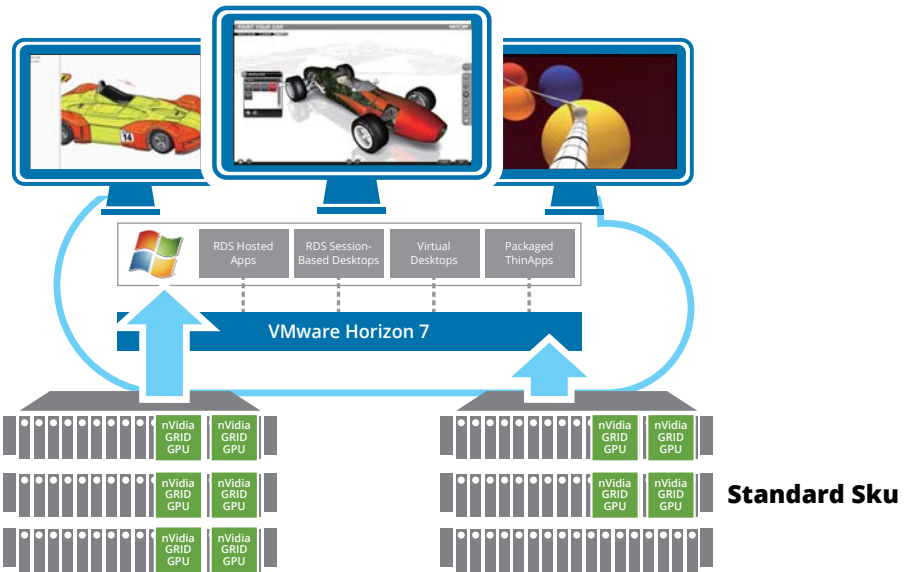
RDS Hosted Apps

RDS Session-Based Desktops

Virtual Desktops

Packaged ThinApps

VMware Horizon 7

nVidia GRID GPU

nVidia GRID GPU

nVidia GRID GPU

nVidia GRID GPU

nVidia GRID GPU

nVidia GRID GPU

nVidia GRID GPU

nVidia GRID GPU

nVidia GRID GPU

nVidia GRID GPU

Standard Sku